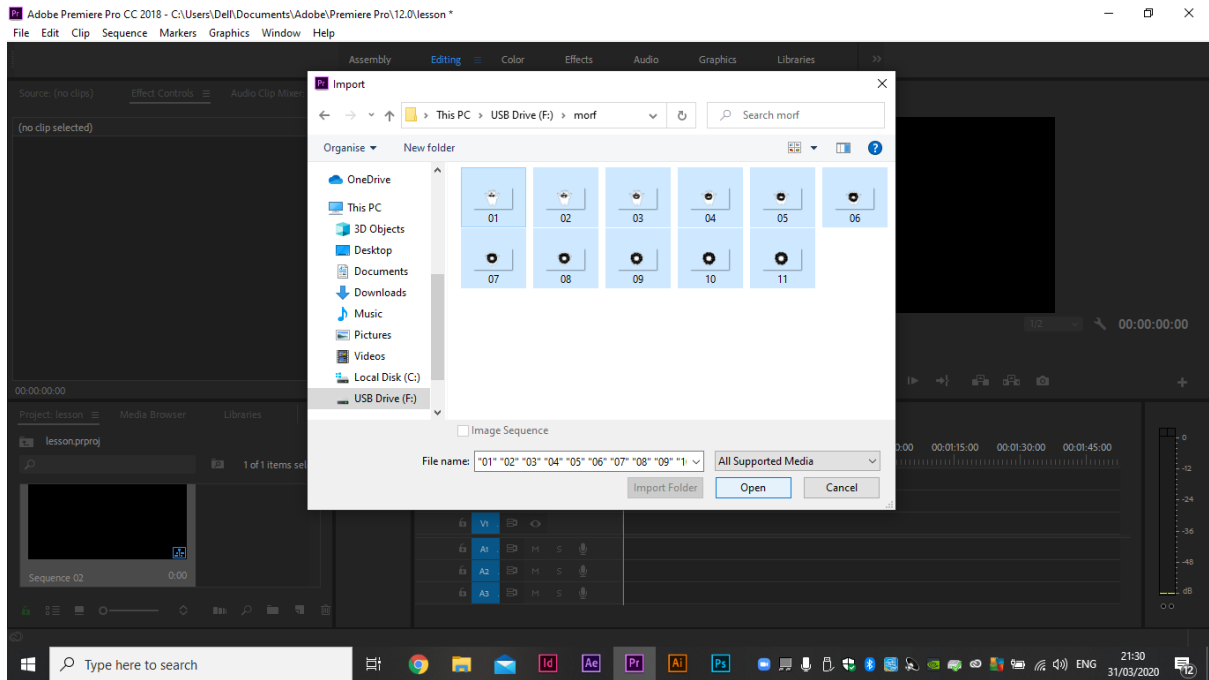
Pr Adobe Premiere Pro CC 2018 - C:\Users\Dell\Documents\Adobe\Premiere Pro\12.0\lesson *

File Edit Clip Sequence Markers Graphics Window Help

Assembly Editing Color Effects Audio Graphics Libraries

Source: (no clips) Effect Controls Audio Clip Mixer

(no clip selected)

Import

This PC > USB Drive (F:) > morf

Search morf

Organise New folder

OneDrive
This PC
3D Objects
Desktop
Documents
Downloads
Music
Pictures
Videos
Local Disk (C:)
USB Drive (F:)

01 02 03 04 05 06
07 08 09 10 11

Image Sequence

File name: "01" "02" "03" "04" "05" "06" "07" "08" "09" "1
All Supported Media

Import Folder Open Cancel

00:00:00:00

Project: lesson Media Browser Libraries

lesson.prproj

1 of 1 items sel

Sequence 02 0:00

1/2 00:00:00:00

00:00 00:01:15:00 00:01:30:00 00:01:45:00

V1 A1 A2 A3 M S

0 -12 -24 -36 -48 dB

Type here to search

ENG 21:30 31/03/2020 12